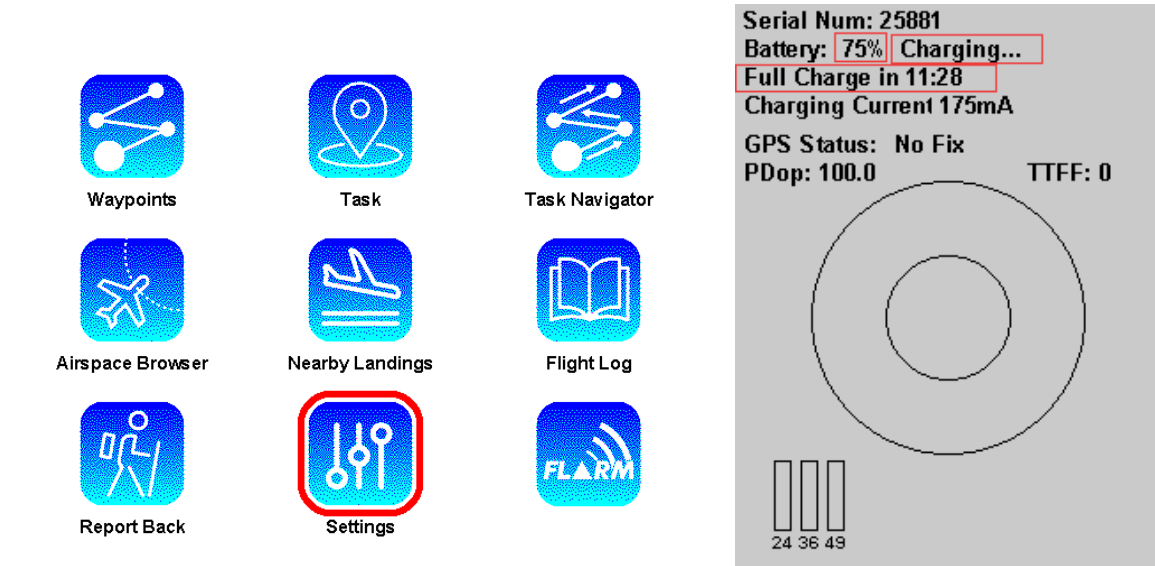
Waypoints
Task
Task Navigator
Airspace Browser
Nearby Landings
Flight Log
Report Back
Settings
FLARM

Serial Num: 25881
Battery: 75% Charging...
Full Charge in 11:28
Charging Current 175mA
GPS Status: No Fix
PDop: 100.0 TTFF: 0
24 36 49